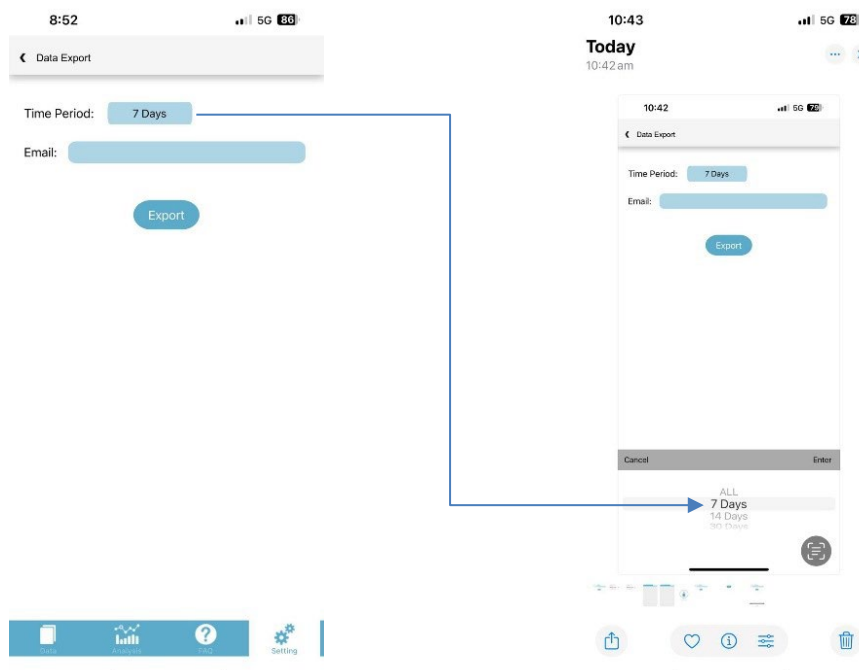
8:52
5G 86

Data Export

Time Period: 7 Days

Email:

Export

Data Analysis FAQ Setting

10:43
5G 78

Today
10:42am

10:42
5G 78

Data Export

Time Period: 7 Days

Email:

Export

Cancel Enter

ALL
7 Days
14 Days
30 Days